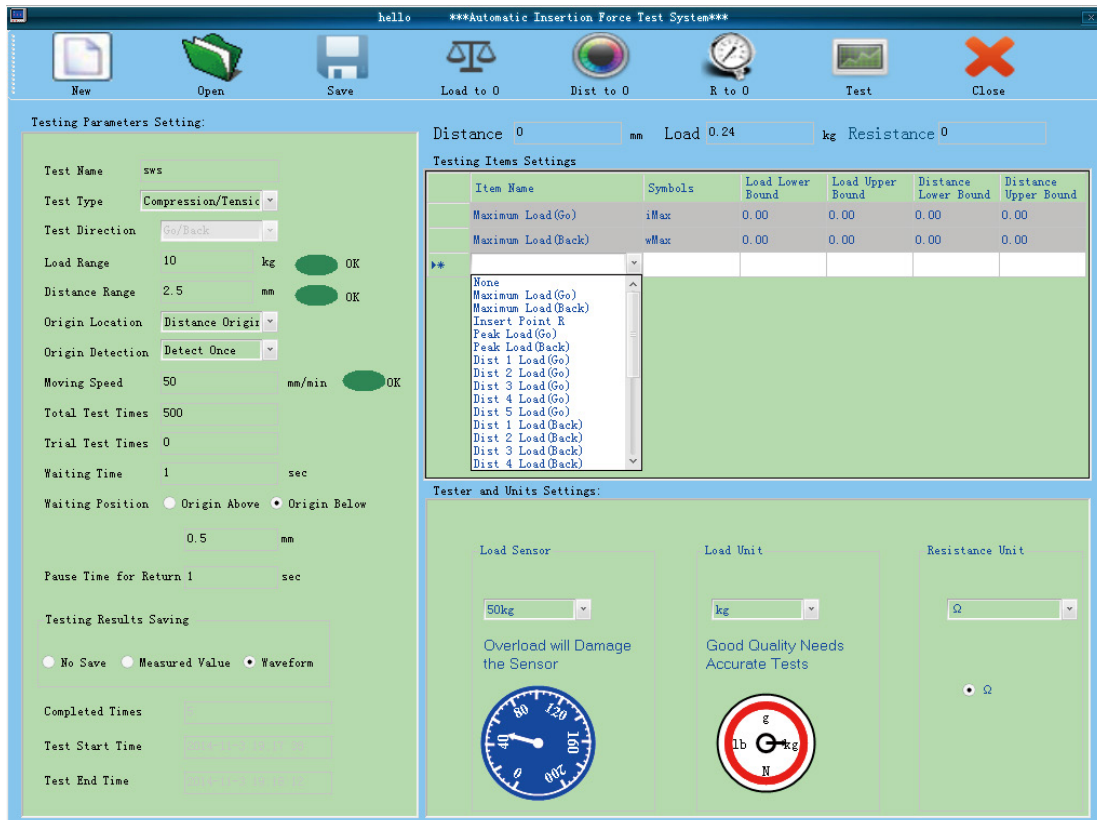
hello ***Automatic Insertion Force Test System***

New Open Save Load to 0 Dist to 0 R to 0 Test Close

Testing Parameters Setting:

Test Name sws
Test Type Compression/Tensic
Test Direction Go/Back
Load Range 10 kg OK
Distance Range 2.5 mm OK
Origin Location Distance Origir
Origin Detection Detect Once
Moving Speed 50 mm/min OK
Total Test Times 500
Trial Test Times 0
Waiting Time 1 sec
Waiting Position Origin Above Origin Below
0.5 mm
Pause Time for Return 1 sec

Testing Results Saving
No Save Measured Value Waveform

Completed Times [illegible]
Test Start Time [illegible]
Test End Time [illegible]

Distance 0 mm Load 0.24 kg Resistance 0

Testing Items Settings

| Item Name | Symbols | Load Lower Bound | Load Upper Bound | Distance Lower Bound | Distance Upper Bound |
|---|---|---|---|---|---|
| Maximum Load(Go) | iMax | 0.00 | 0.00 | 0.00 | 0.00 |
| Maximum Load(Back) | wMax | 0.00 | 0.00 | 0.00 | 0.00 |

None
Maximum Load(Go)
Maximum Load(Back)
Insert Point R
Peak Load(Go)
Peak Load(Back)
Dist 1 Load(Go)
Dist 2 Load(Go)
Dist 3 Load(Go)
Dist 4 Load(Go)
Dist 5 Load(Go)
Dist 1 Load(Back)
Dist 2 Load(Back)
Dist 3 Load(Back)
Dist 4 Load(Back)

Tester and Units Settings:

Load Sensor
50kg
Overload will Damage the Sensor
40 80 120 160 200 0

Load Unit
kg
Good Quality Needs Accurate Tests
g lb kg N

Resistance Unit
Ω
Ω